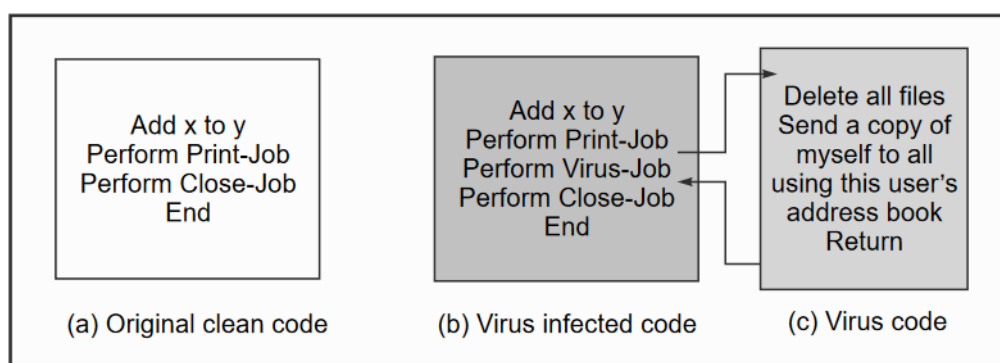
Add x to y
Perform Print-Job
Perform Close-Job
End

(a) Original clean code

Add x to y
Perform Print-Job
Perform Virus-Job
Perform Close-Job
End

(b) Virus infected code

Delete all files
Send a copy of myself to all using this user's address book
Return

(c) Virus code